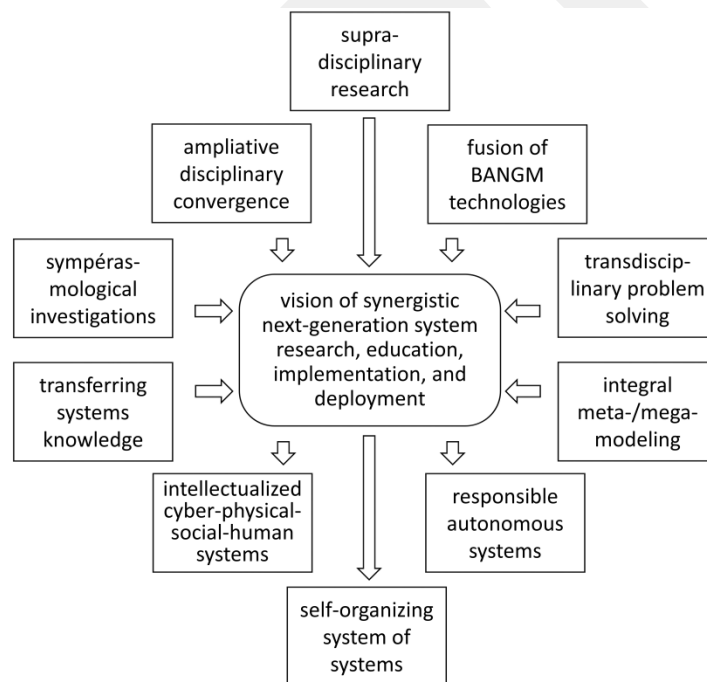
supra-disciplinary research

ampliative disciplinary convergence

fusion of BANGM technologies

sympéras-mological investigations

vision of synergistic next-generation system research, education, implementation, and deployment

transdiscip-linary problem solving

transferring systems knowledge

integral meta-/mega-modeling

intellectualized cyber-physical-social-human systems

responsible autonomous systems

self-organizing system of systems